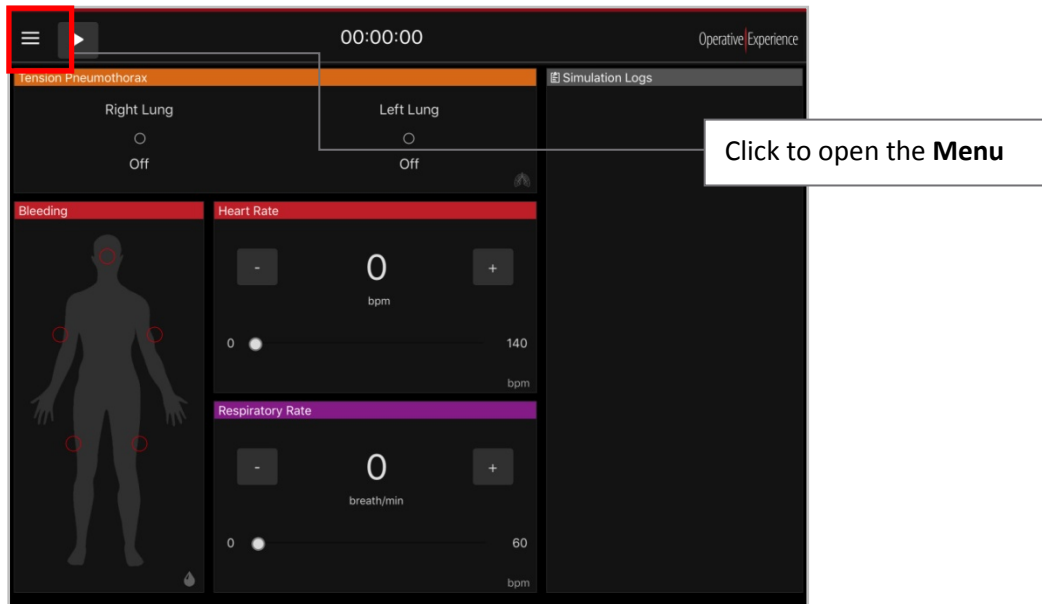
00:00:00

Operative Experience

Tension Pneumothorax

Right Lung

Off

Left Lung

Off

Simulation Logs

Click to open the **Menu**

Bleeding

Heart Rate

-

0

+

bpm

0

140

bpm

Respiratory Rate

-

0

+

breath/min

0

60

bpm